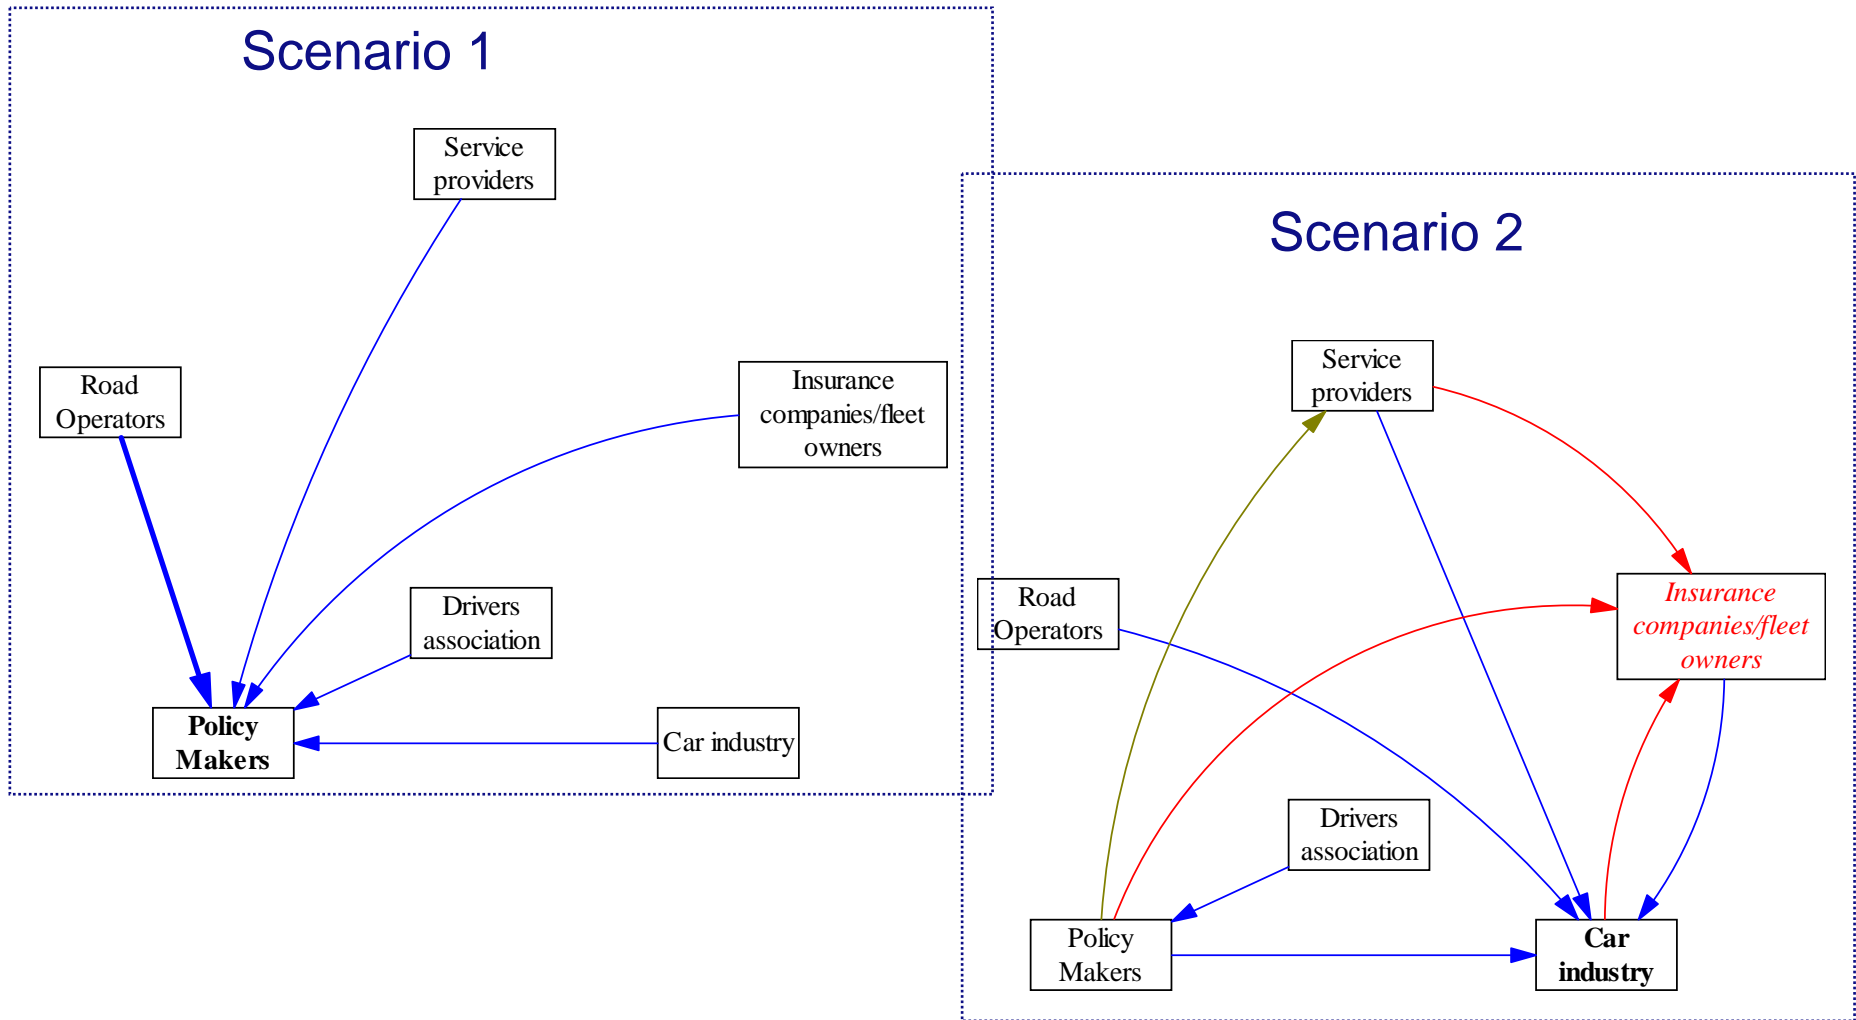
Scenario 1

Service providers

Road Operators

Insurance companies/fleet owners

Drivers association

**Policy Makers**

Car industry

Scenario 2

Service providers

Road Operators

*Insurance companies/fleet owners*

Drivers association

Policy Makers

**Car industry**